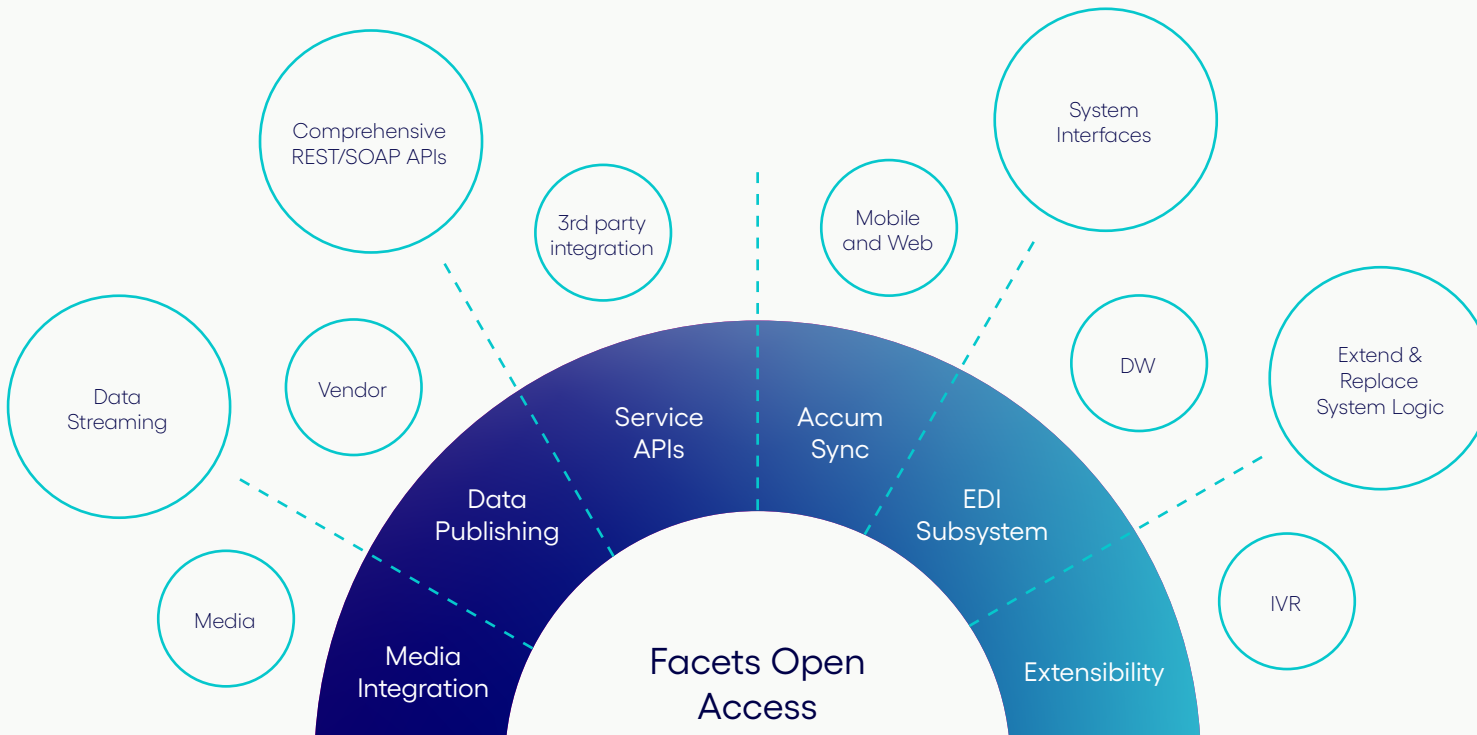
Comprehensive REST/SOAP APIs

3rd party integration

Mobile and Web

System Interfaces

Data Streaming

Vendor

DW

Extend & Replace System Logic

Service APIs

Accum Sync

Data Publishing

EDI Subsystem

Media

IVR

Media Integration

Facets Open Access

Extensibility